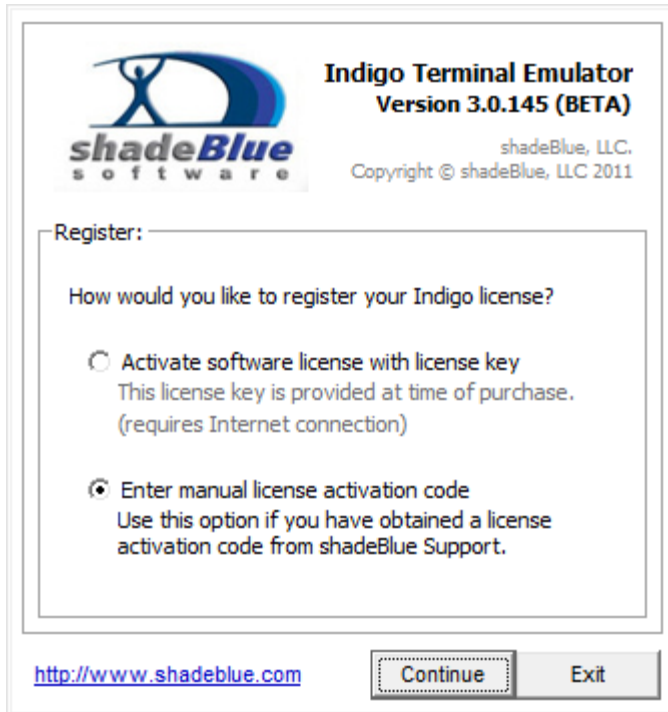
shadeBlue
software

Indigo Terminal Emulator
Version 3.0.145 (BETA)

shadeBlue, LLC.
Copyright © shadeBlue, LLC 2011

Register:

How would you like to register your Indigo license?

Activate software license with license key
This license key is provided at time of purchase.
(requires Internet connection)

Enter manual license activation code
Use this option if you have obtained a license activation code from shadeBlue Support.

http://www.shadeblue.com

Continue

Exit